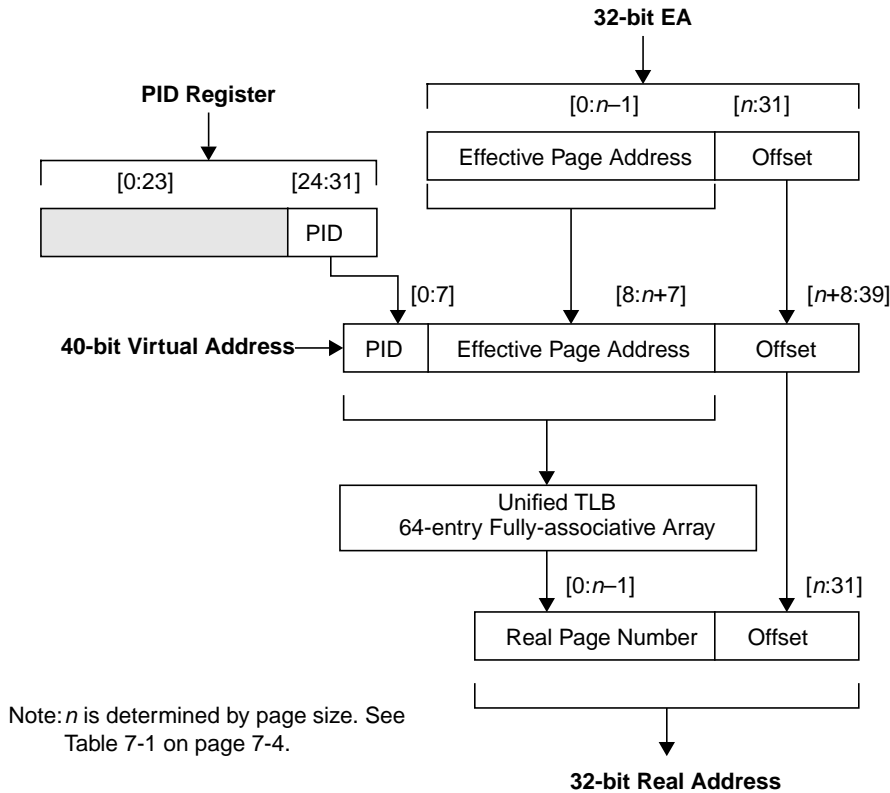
32-bit EA

PID Register

[0:n–1]

[n:31]

Effective Page Address

Offset

[0:23]

[24:31]

PID

[0:7]

[8:n+7]

[n+8:39]

40-bit Virtual Address

PID

Effective Page Address

Offset

Unified TLB
64-entry Fully-associative Array

[0:n–1]

[n:31]

Real Page Number

Offset

Note: n is determined by page size. See Table 7-1 on page 7-4.

32-bit Real Address